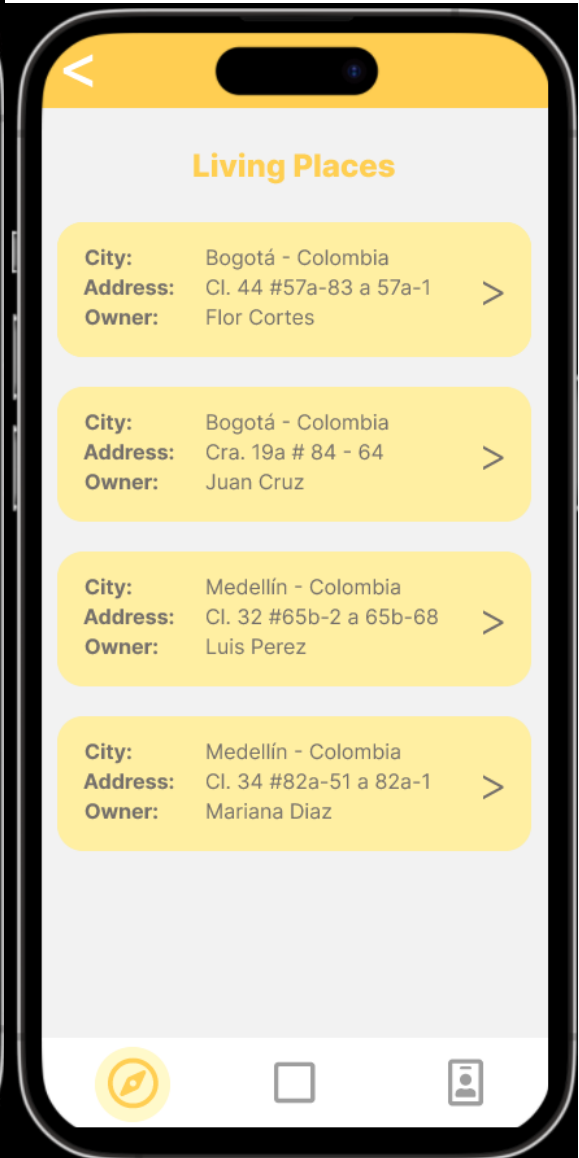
<

Living Places

City: Bogotá - Colombia
Address: Cl. 44 #57a-83 a 57a-1
Owner: Flor Cortes
>

City: Bogotá - Colombia
Address: Cra. 19a # 84 - 64
Owner: Juan Cruz
>

City: Medellín - Colombia
Address: Cl. 32 #65b-2 a 65b-68
Owner: Luis Perez
>

City: Medellín - Colombia
Address: Cl. 34 #82a-51 a 82a-1
Owner: Mariana Diaz
>